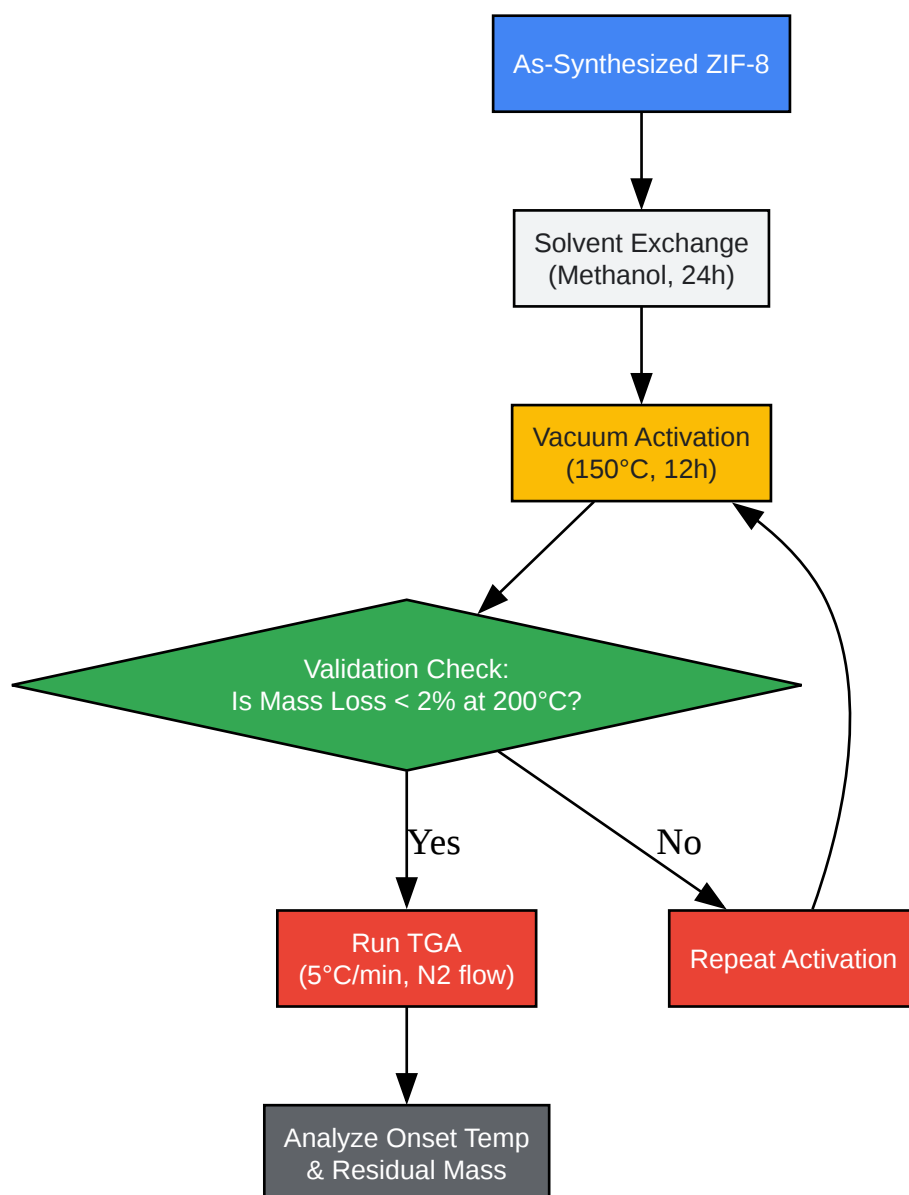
As-Synthesized ZIF-8

Solvent Exchange
(Methanol, 24h)

Vacuum Activation
(150°C, 12h)

Validation Check:
Is Mass Loss < 2% at 200°C?

Yes

No

Run TGA
(5°C/min, N2 flow)

Repeat Activation

Analyze Onset Temp
& Residual Mass